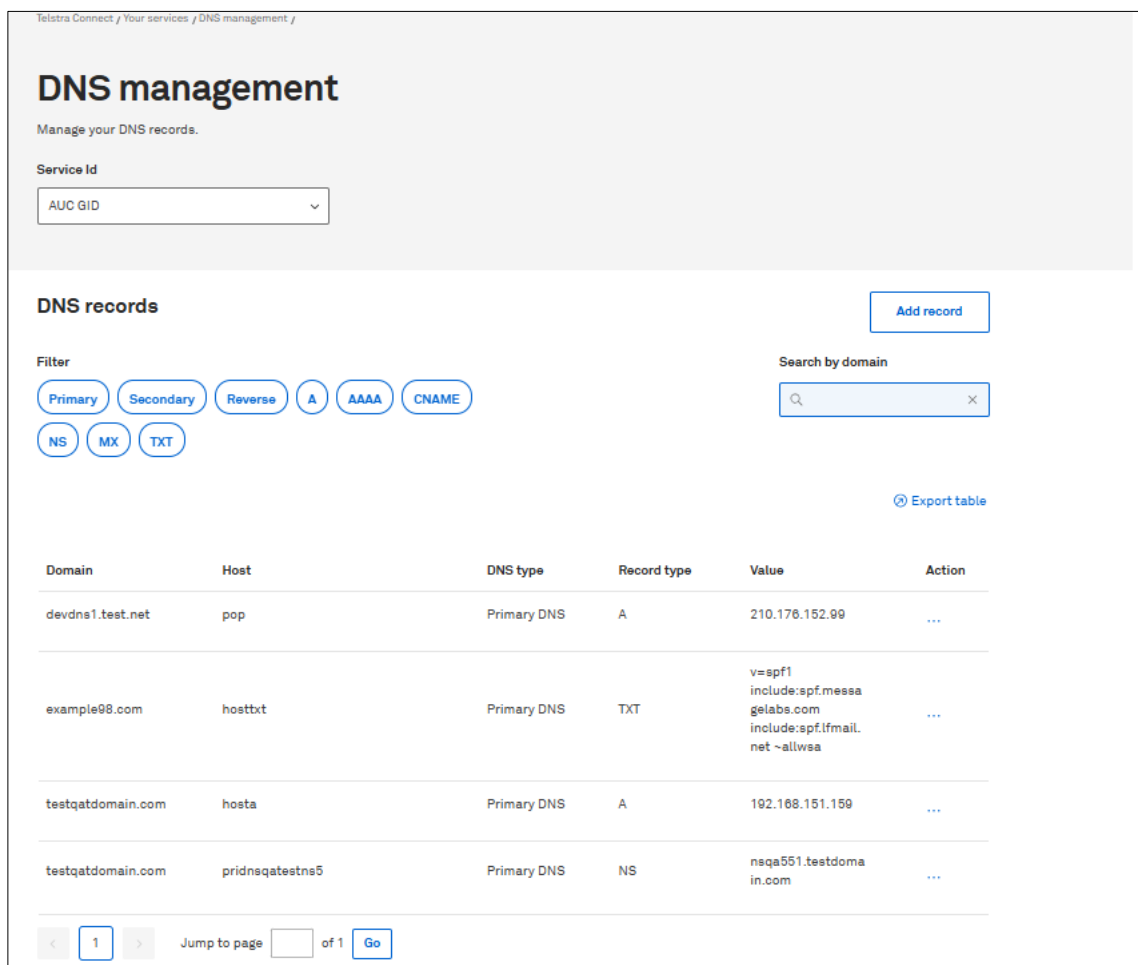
Telstra Connect / Your services / DNS management /

DNS management

Manage your DNS records.

Service Id

AUC GID

DNS records

Add record

Filter

Primary Secondary Reverse A AAAA CNAME NS MX TXT

Search by domain

Export table

| Domain | Host | DNS type | Record type | Value | Action |
|---|---|---|---|---|---|
| devdns1.test.net | pop | Primary DNS | A | 210.176.152.99 | ... |
| example98.com | hosttxt | Primary DNS | TXT | v=spf1 include:spf.messagelabs.com include:spf.lfmail.net ~allwsa | ... |
| testqatdomain.com | hosta | Primary DNS | A | 192.168.151.159 | ... |
| testqatdomain.com | pridnsqatestns5 | Primary DNS | NS | nsqa551.testdomain.com | ... |

< 1 > Jump to page of 1 Go